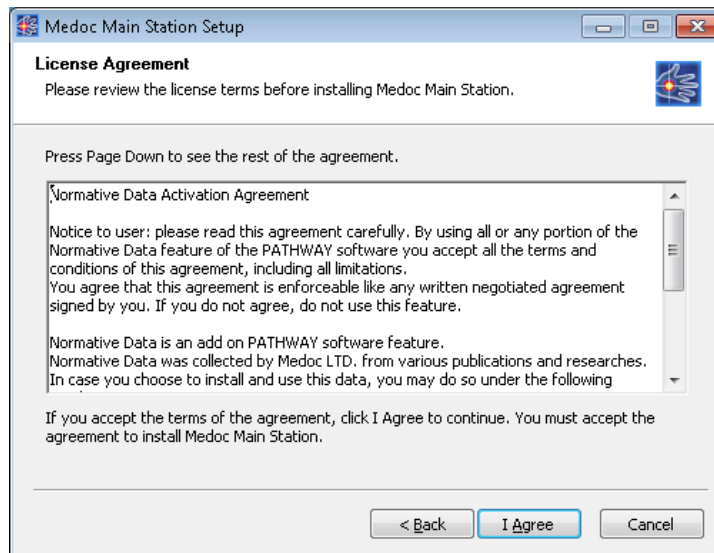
Medoc Main Station Setup

License Agreement
Please review the license terms before installing Medoc Main Station.

Press Page Down to see the rest of the agreement.

Normative Data Activation Agreement

Notice to user: please read this agreement carefully. By using all or any portion of the Normative Data feature of the PATHWAY software you accept all the terms and conditions of this agreement, including all limitations.
You agree that this agreement is enforceable like any written negotiated agreement signed by you. If you do not agree, do not use this feature.

Normative Data is an add on PATHWAY software feature.
Normative Data was collected by Medoc LTD. from various publications and researches.
In case you choose to install and use this data, you may do so under the following

If you accept the terms of the agreement, click I Agree to continue. You must accept the agreement to install Medoc Main Station.

< Back
I Agree
Cancel